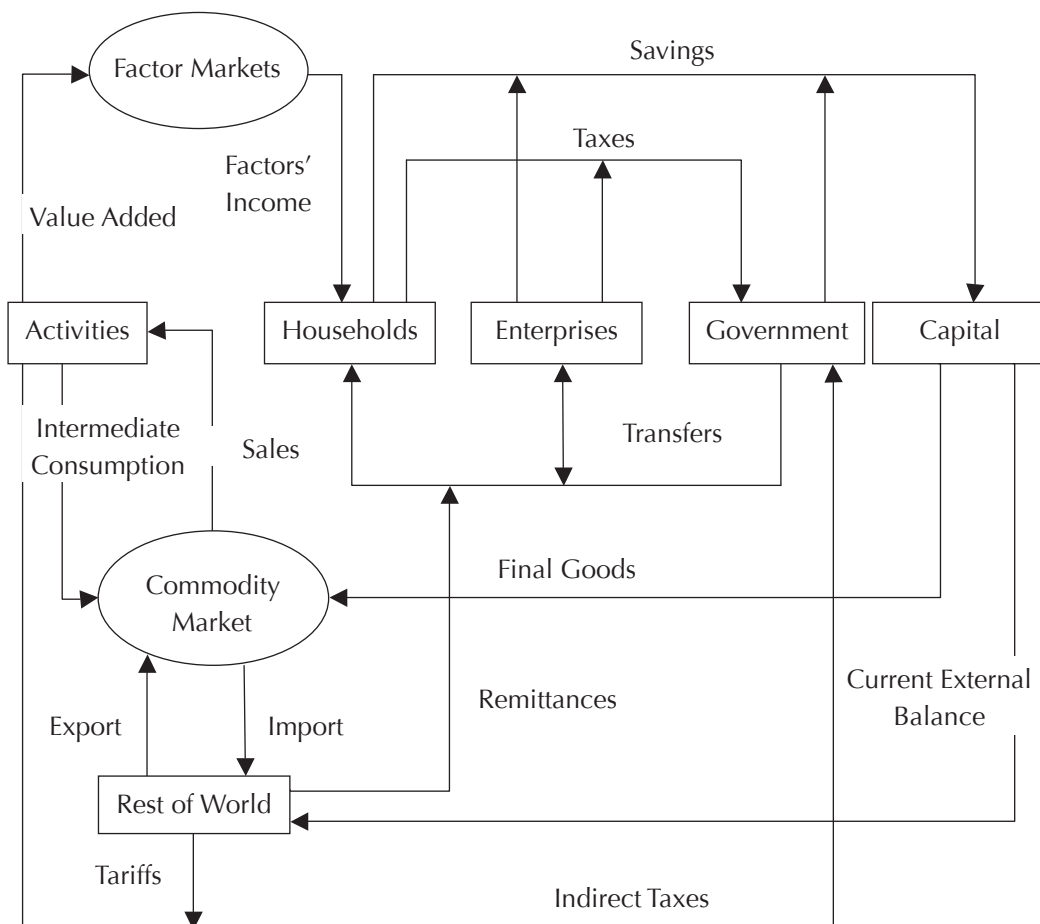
Factor Markets

Savings

Taxes

Factors' Income

Value Added

Activities

Households

Enterprises

Government

Capital

Intermediate Consumption

Sales

Transfers

Commodity Market

Final Goods

Remittances

Current External Balance

Export

Import

Rest of World

Tariffs

Indirect Taxes